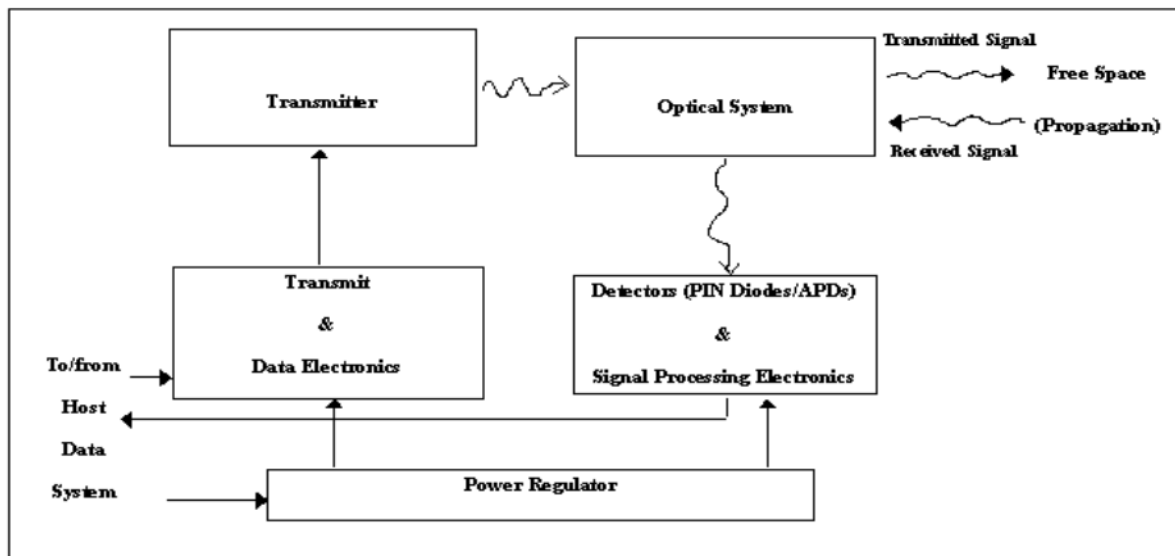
Transmitter

Optical System

Transmitted Signal

Free Space

(Propagation)

Received Signal

Transmit

&

Data Electronics

Detectors (PIN Diodes/APDs)

&

Signal Processing Electronics

To/from

Host

Data

System

Power Regulator